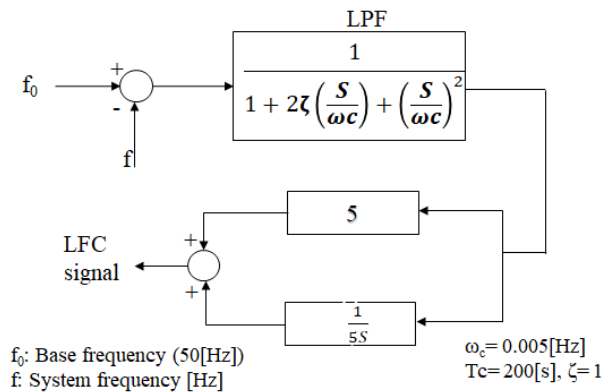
LPF

$f_0$

+

-

f

$\frac{1}{1+2\zeta\left(\frac{S}{\omega c}\right)+\left(\frac{S}{\omega c}\right)^2}$

5

LFC signal

+

+

$\frac{1}{5S}$

$f_0$: Base frequency (50[Hz])
f: System frequency [Hz]

$\omega_c$= 0.005[Hz]
Tc= 200[s], $\zeta$= 1